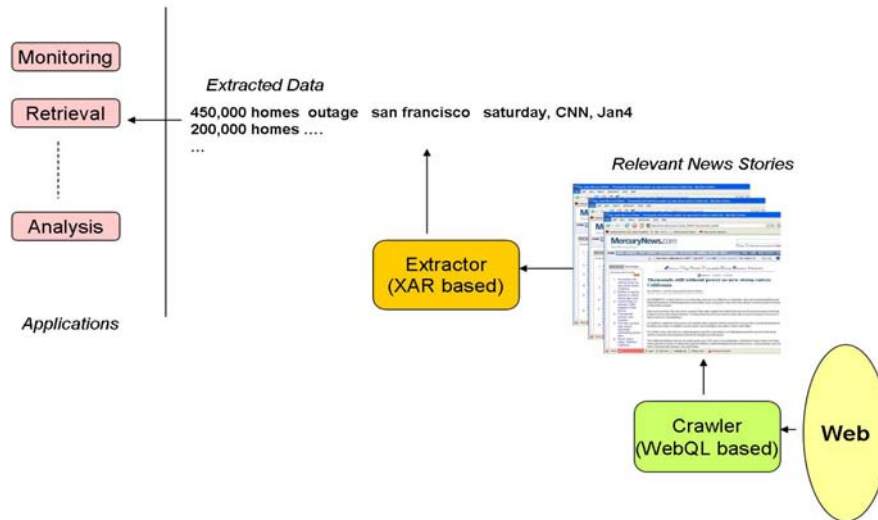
Monitoring

Retrieval

Analysis

Applications

Extracted Data

450,000 homes outage san francisco saturday, CNN, Jan4
200,000 homes ....
...

Relevant News Stories

MercuryNews.com

Extractor
(XAR based)

Crawler
(WebQL based)

Web